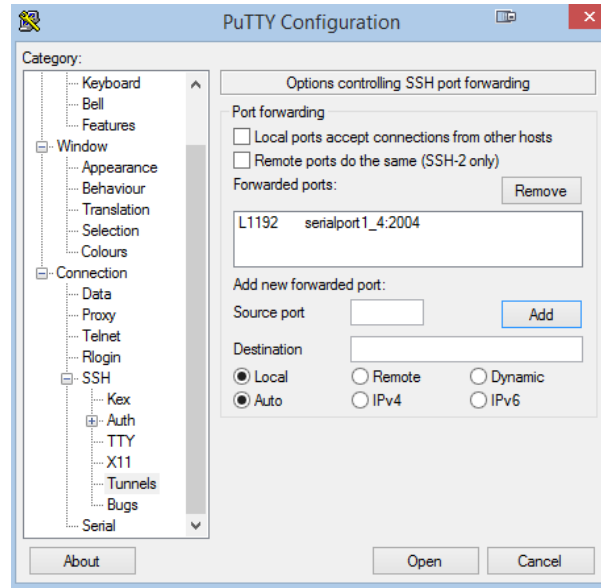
PuTTY Configuration

Category:

Keyboard
Bell
Features
Window
Appearance
Behaviour
Translation
Selection
Colours
Connection
Data
Proxy
Telnet
Rlogin
SSH
Kex
Auth
TTY
X11
Tunnels
Bugs
Serial

Options controlling SSH port forwarding

Port forwarding
Local ports accept connections from other hosts
Remote ports do the same (SSH-2 only)
Forwarded ports:
Remove

L1192 serialport1_4:2004

Add new forwarded port:
Source port
Add
Destination
Local
Remote
Dynamic
Auto
IPv4
IPv6

About
Open
Cancel